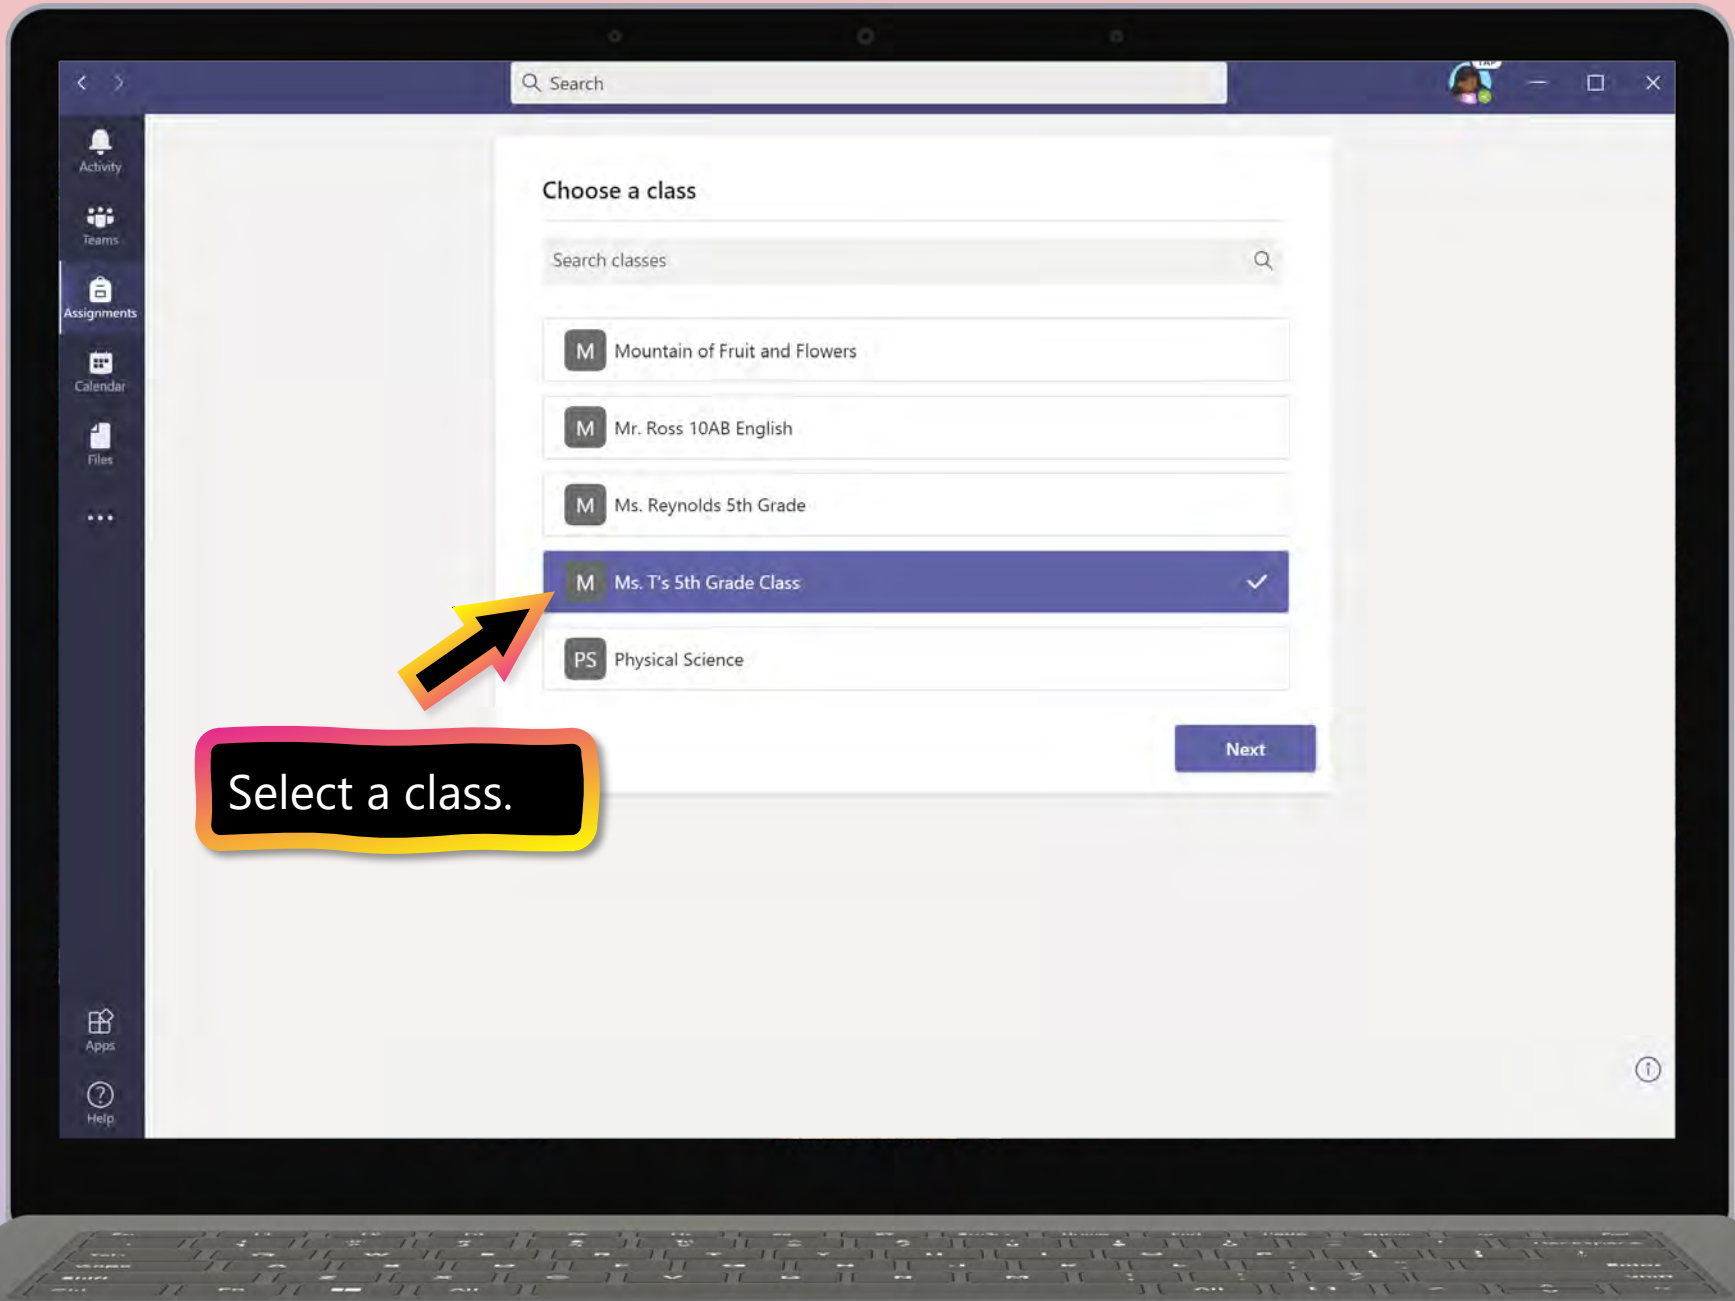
Search

Activity
Teams
Assignments
Calendar
Files
...
Apps
Help

Choose a class

Search classes

M Mountain of Fruit and Flowers

M Mr. Ross 10AB English

M Ms. Reynolds 5th Grade

M Ms. T's 5th Grade Class

PS Physical Science

Next

Select a class.